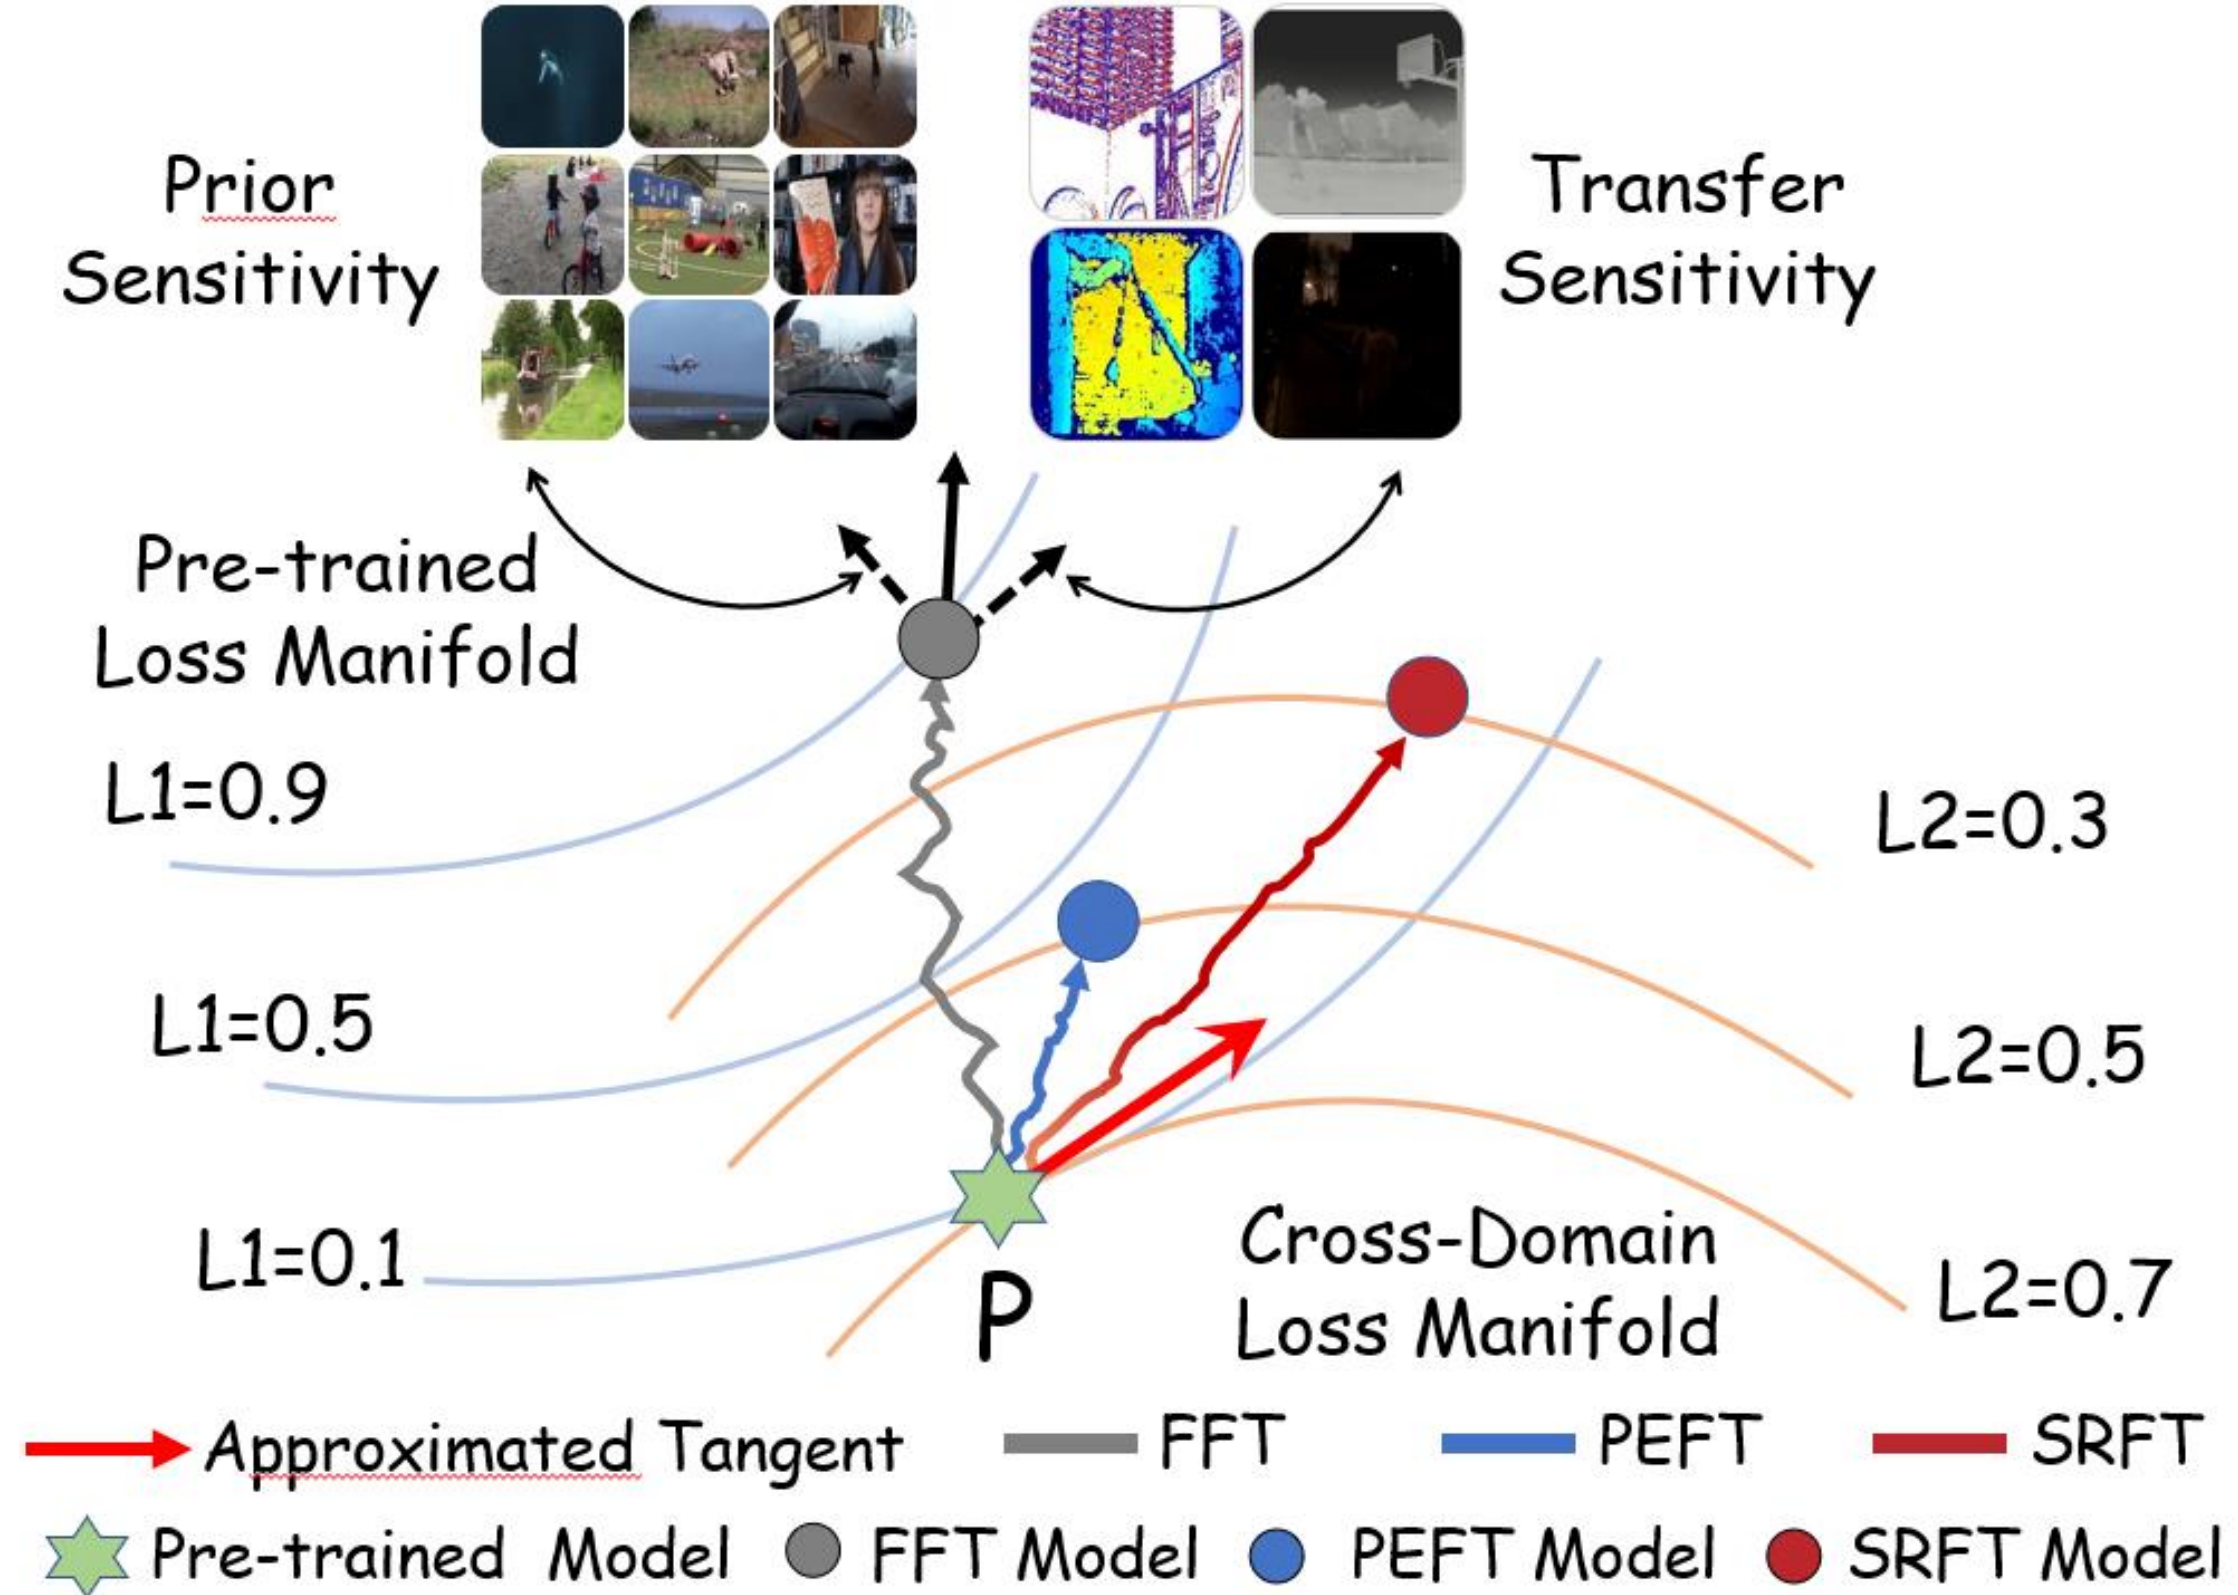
Prior Sensitivity

Transfer Sensitivity

Pre-trained Loss Manifold

L1=0.9

L1=0.5

L1=0.1

L2=0.3

L2=0.5

L2=0.7

P

Cross-Domain Loss Manifold

Approximated Tangent FFT PEFT SRFT

Pre-trained Model FFT Model PEFT Model SRFT Model